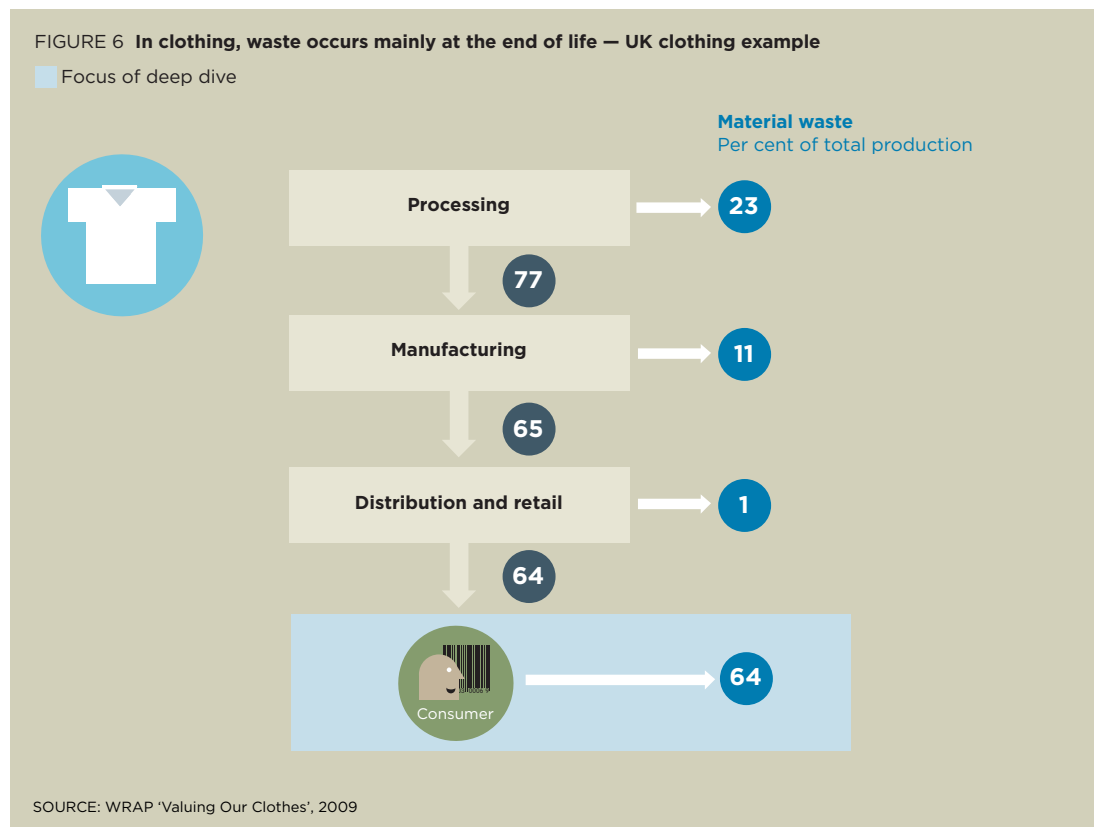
FIGURE 6 **In clothing, waste occurs mainly at the end of life — UK clothing example**

Focus of deep dive

**Material waste**
Per cent of total production

**Processing**

23

77

**Manufacturing**

11

65

**Distribution and retail**

1

64

Consumer

64

SOURCE: WRAP 'Valuing Our Clothes', 2009